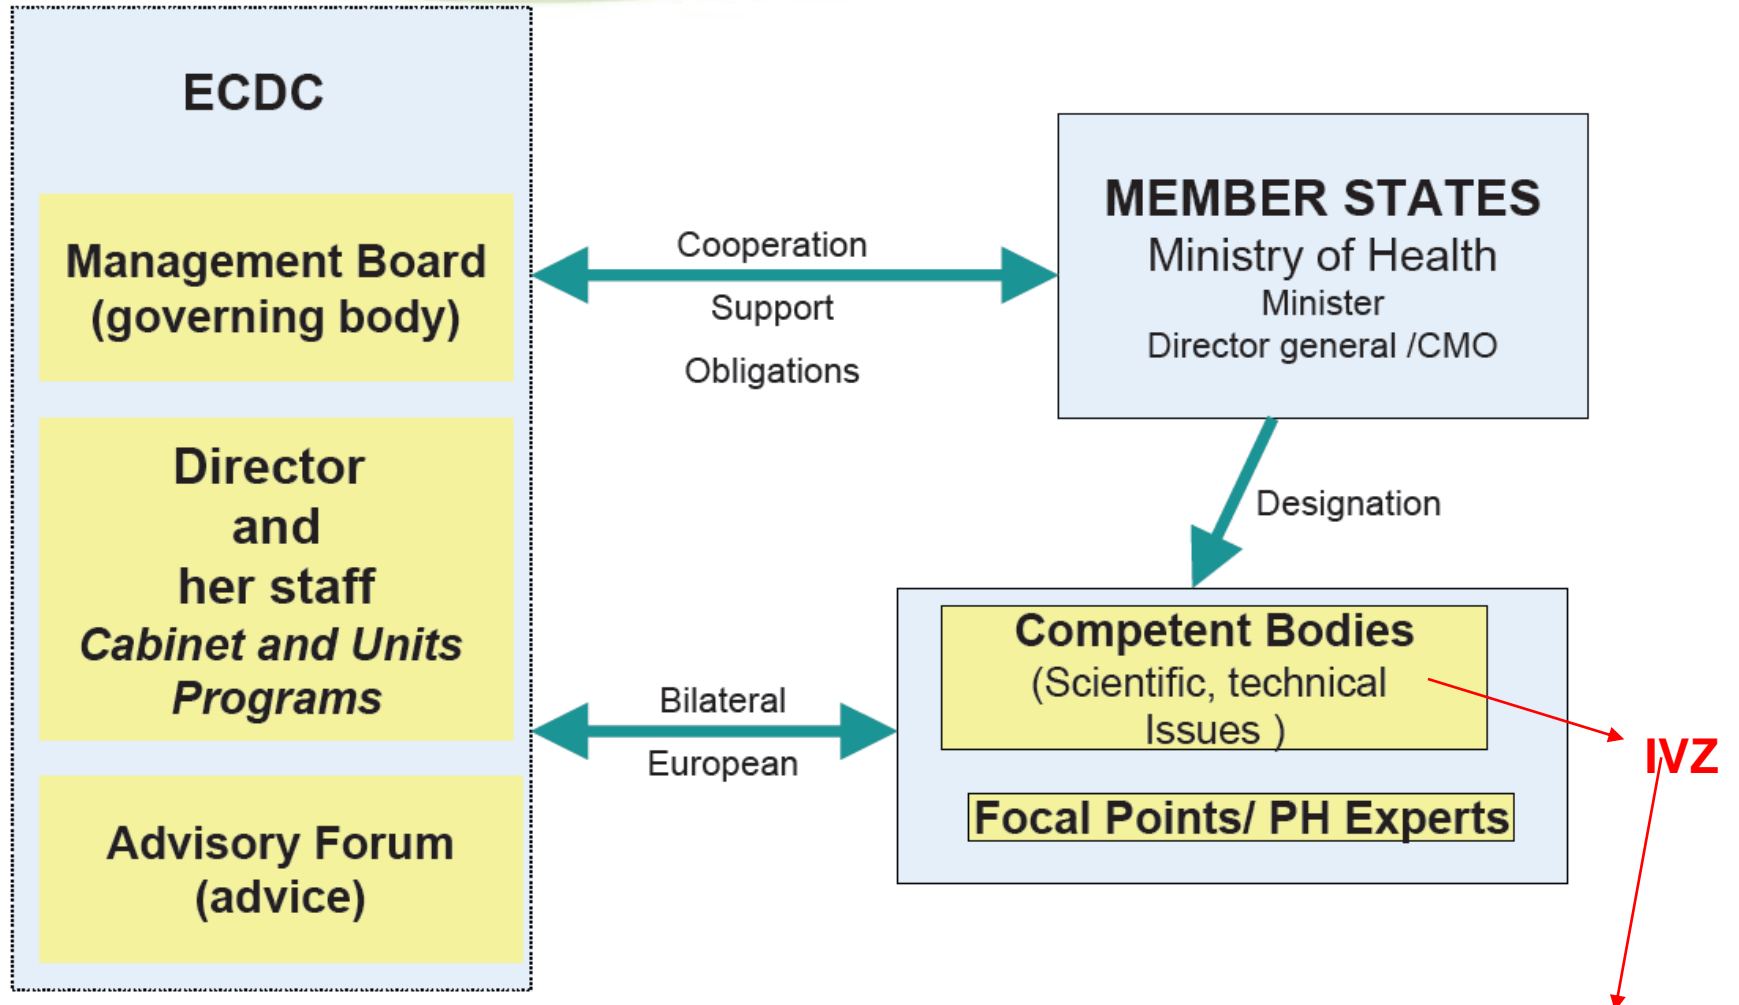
ECDC

Management Board (governing body)

Director and her staff
*Cabinet and Units Programs*

Advisory Forum (advice)

Cooperation
Support
Obligations

MEMBER STATES
Ministry of Health
Minister
Director general /CMO

Designation

Competent Bodies
(Scientific, technical Issues )

Focal Points/ PH Experts

Bilateral
European

IVZ